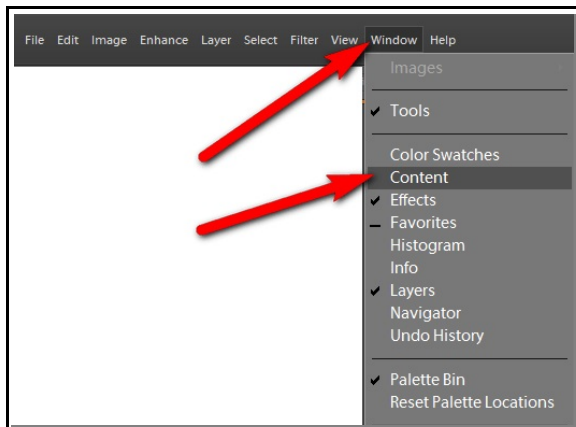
File Edit Image Enhance Layer Select Filter View Window Help

Images

✔ Tools

Color Swatches
Content
✔ Effects
– Favorites
Histogram
Info
✔ Layers
Navigator
Undo History

✔ Palette Bin
Reset Palette Locations